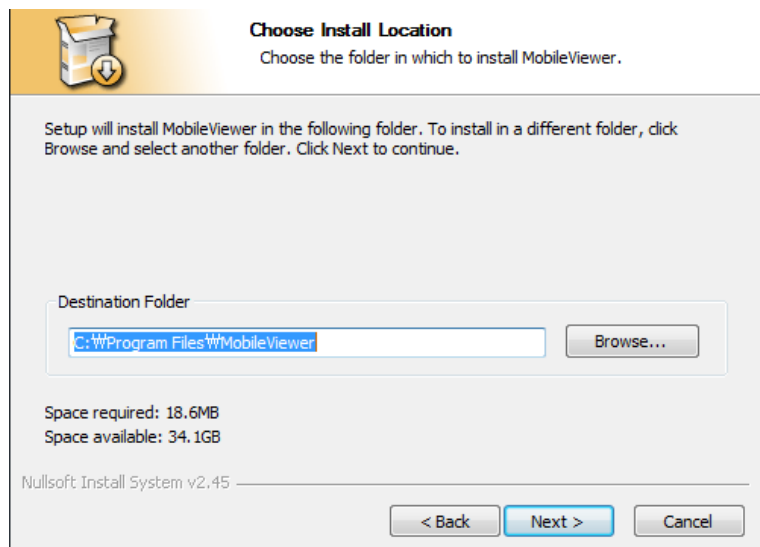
Choose Install Location
Choose the folder in which to install MobileViewer.

Setup will install MobileViewer in the following folder. To install in a different folder, click Browse and select another folder. Click Next to continue.

Destination Folder

C:₩Program Files₩MobileViewer

Browse...

Space required: 18.6MB
Space available: 34.1GB

Nullsoft Install System v2.45

< Back

Next >

Cancel